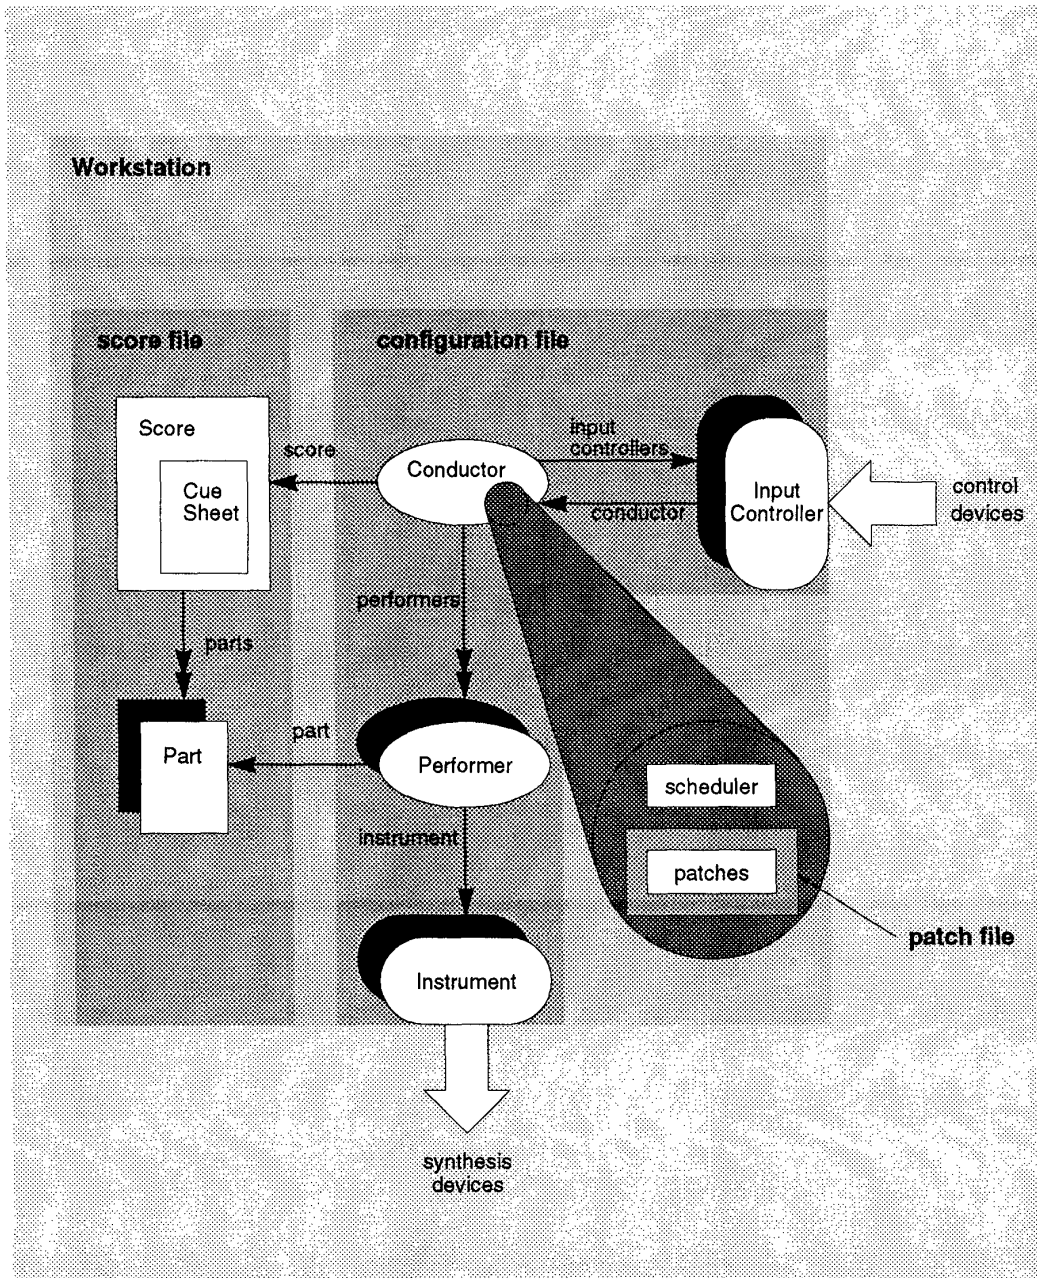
Workstation

score file

configuration file

Score

Cue Sheet

score

Conductor

input controllers

conductor

Input Controller

control devices

performers

parts

Part

part

Performer

scheduler

patches

instrument

patch file

Instrument

synthesis devices